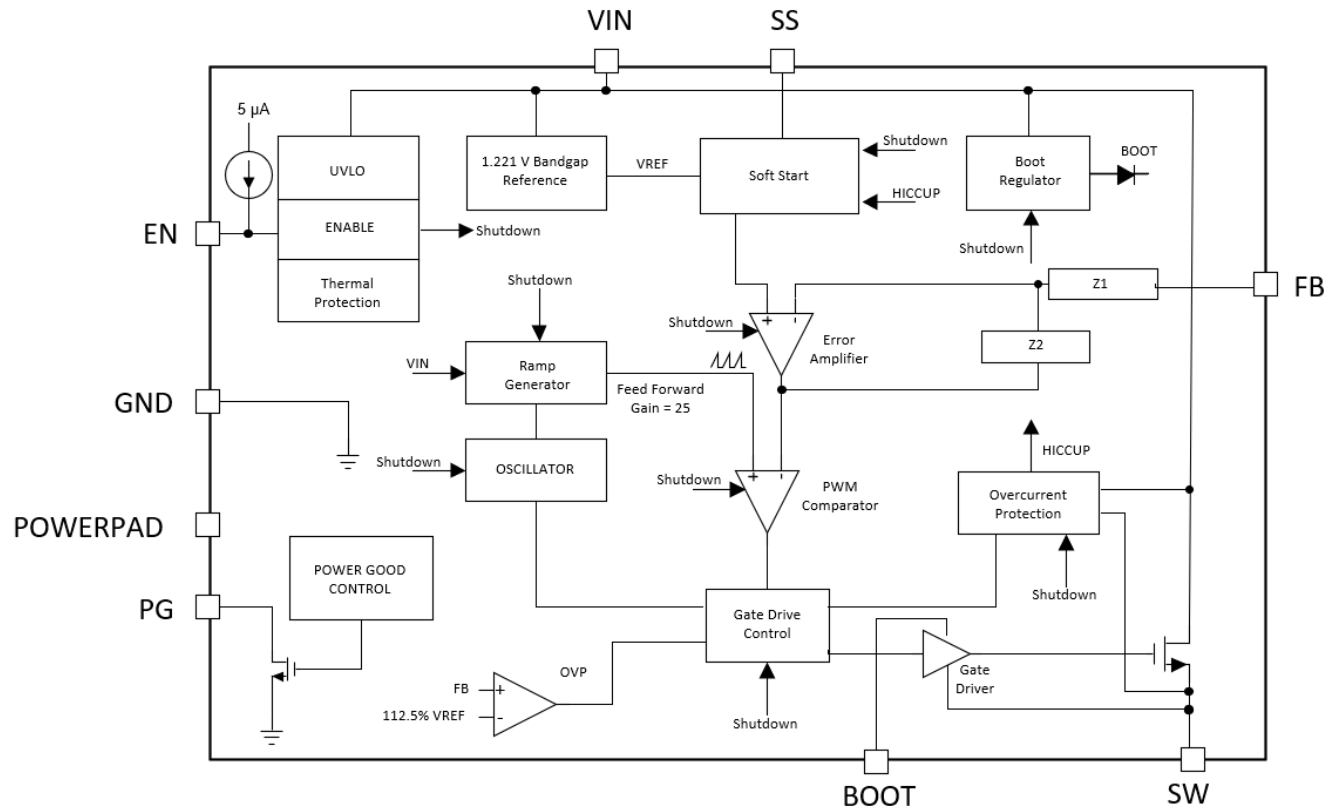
VIN
SS
5 μA
UVLO
ENABLE
Thermal Protection
EN
Shutdown
1.221 V Bandgap Reference
VREF
Soft Start
Shutdown
HICCUP
Boot Regulator
BOOT
Shutdown
Z1
FB
Shutdown
Shutdown
+
-
Error Amplifier
Z2
VIN
Ramp Generator
Feed Forward Gain = 25
GND
Shutdown
OSCILLATOR
Shutdown
+
-
PWM Comparator
HICCUP
Overcurrent Protection
POWERPAD
POWER GOOD CONTROL
PG
Shutdown
Gate Drive Control
Gate Driver
OVP
FB
+
112.5% VREF
-
Shutdown
BOOT
SW